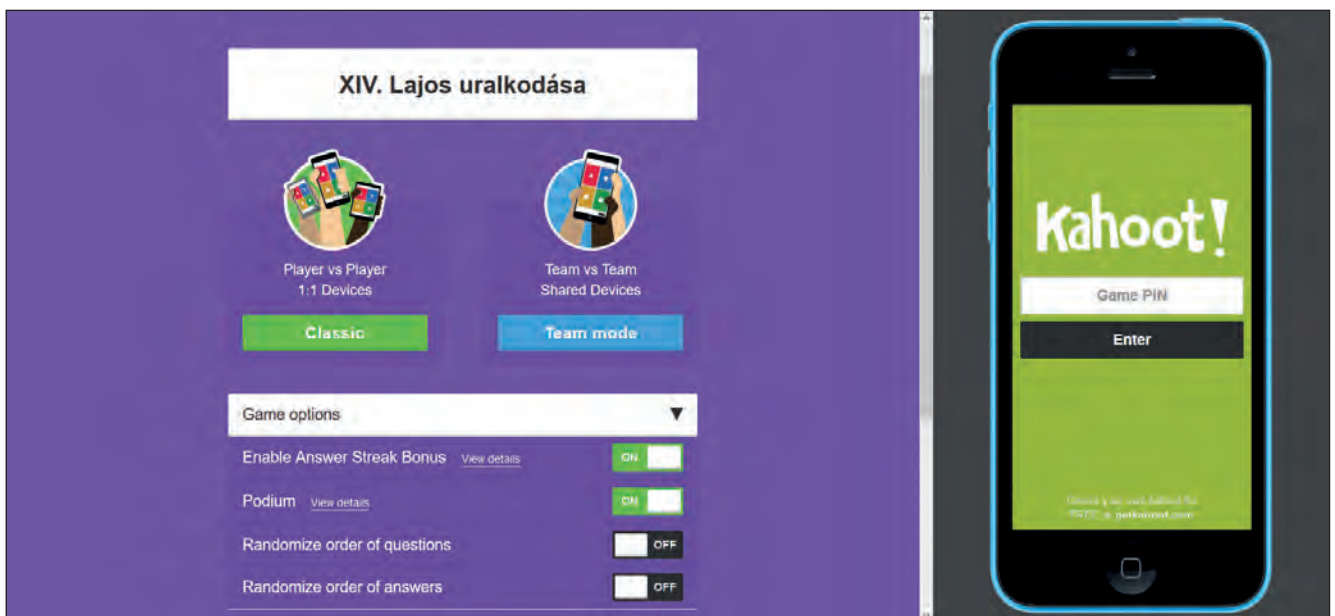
XIV. Lajos uralkodása

Player vs Player
1:1 Devices

Classic

Team vs Team
Shared Devices

Team mode

Game options ▼

Enable Answer Streak Bonus View details ON

Podium View details ON

Randomize order of questions OFF

Randomize order of answers OFF

Kahoot!

Game PIN

Enter

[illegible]
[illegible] getkahoot.com